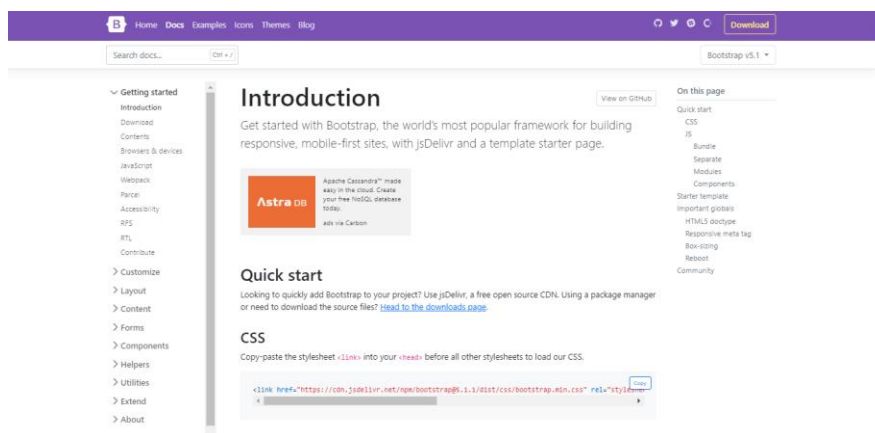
B Home Docs Examples Icons Themes Blog Download

Search docs... Ctrl + /

Bootstrap v5.1

Getting started
Introduction
Download
Contents
Browsers & devices
JavaScript
Webpack
Parcel
Accessibility
RFS
RTL
Contribute

> Customize
> Layout
> Content
> Forms
> Components
> Helpers
> Utilities
> Extend
> About

Introduction

View on GitHub

Get started with Bootstrap, the world's most popular framework for building responsive, mobile-first sites, with jsDelivr and a template starter page.

Astra DB

Apache Cassandra™ made easy in the cloud. Create your free NoSQL database today.

ads via Carbon

Quick start

Looking to quickly add Bootstrap to your project? Use jsDelivr, a free open source CDN. Using a package manager or need to download the source files? Head to the downloads page.

CSS

Copy-paste the stylesheet <link> into your <head> before all other stylesheets to load our CSS.

<link href="https://cdn.jsdelivr.net/npm/bootstrap@5.1.1/dist/css/bootstrap.min.css" rel="stylesheet"

Copy

On this page
Quick start
CSS
JS
Bundle
Separate
Modules
Components
Starter template
Important globals
HTML5 doctype
Responsive meta tag
Box-sizing
Reboot
Community